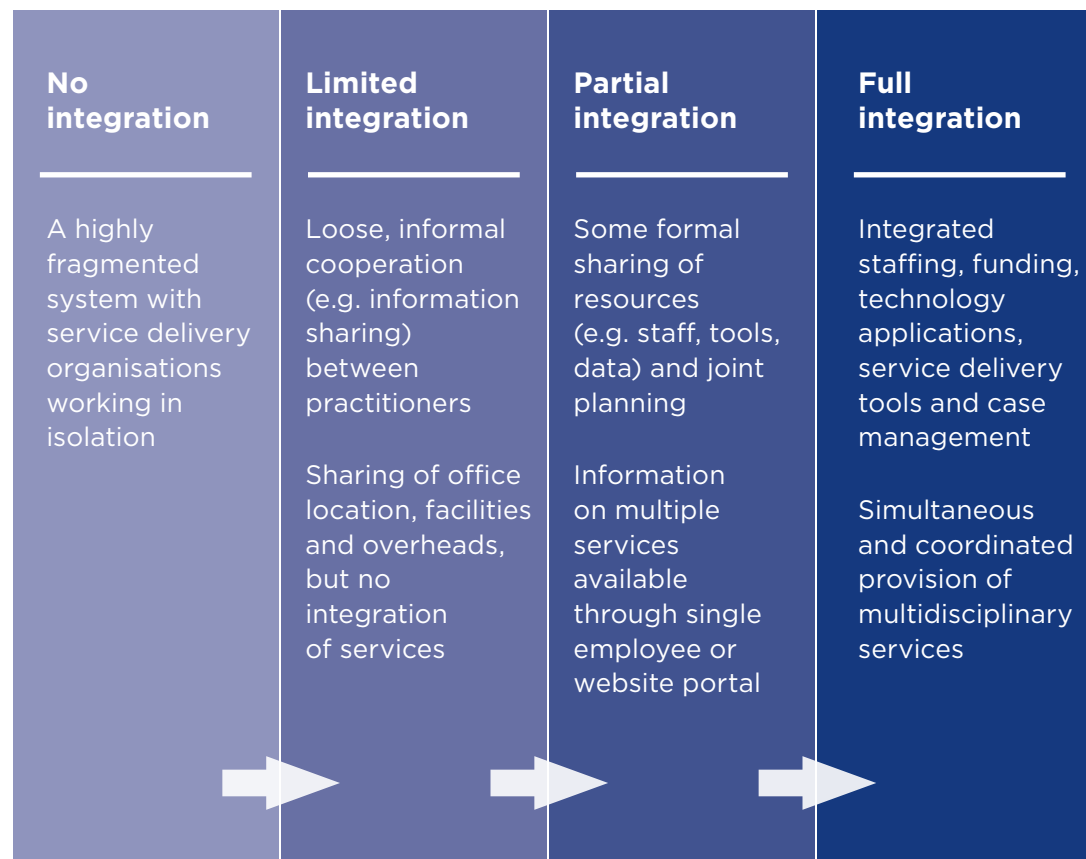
No integration

A highly fragmented system with service delivery organisations working in isolation

Limited integration

Loose, informal cooperation (e.g. information sharing) between practitioners

Sharing of office location, facilities and overheads, but no integration of services

Partial integration

Some formal sharing of resources (e.g. staff, tools, data) and joint planning

Information on multiple services available through single employee or website portal

Full integration

Integrated staffing, funding, technology applications, service delivery tools and case management

Simultaneous and coordinated provision of multidisciplinary services